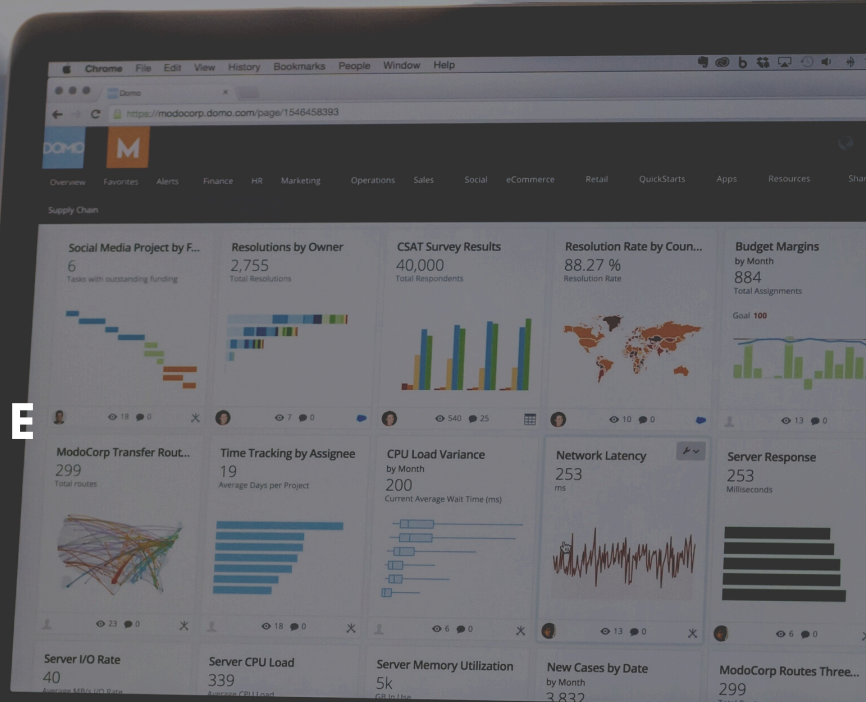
Chrome File Edit View History Bookmarks People Window Help

Domo

https://modocorp.domo.com/page/1546458393

DOMO M

Overview Favorites Alerts Finance HR Marketing Operations Sales Social eCommerce Retail QuickStarts Apps Resources Sha

Supply Chain

Social Media Project by F...
6
Tasks with outstanding funding

18 0

Resolutions by Owner
2,755
Total Resolutions

7 0

CSAT Survey Results
40,000
Total Respondents

540 25

Resolution Rate by Coun...
88.27 %
Resolution Rate

10 0

Budget Margins
by Month
884
Total Assignments
Goal 100

13 0

E

ModoCorp Transfer Rout...
299
Total routes

23 0

Time Tracking by Assignee
19
Average Days per Project

18 0

CPU Load Variance
by Month
200
Current Average Wait Time (ms)

6 0

Network Latency
253
ms

13 0

Server Response
253
Milliseconds

6 0

Server I/O Rate
40
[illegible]

Server CPU Load
339
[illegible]

Server Memory Utilization
5k
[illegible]

New Cases by Date
by Month
3,832

ModoCorp Routes Three...
299